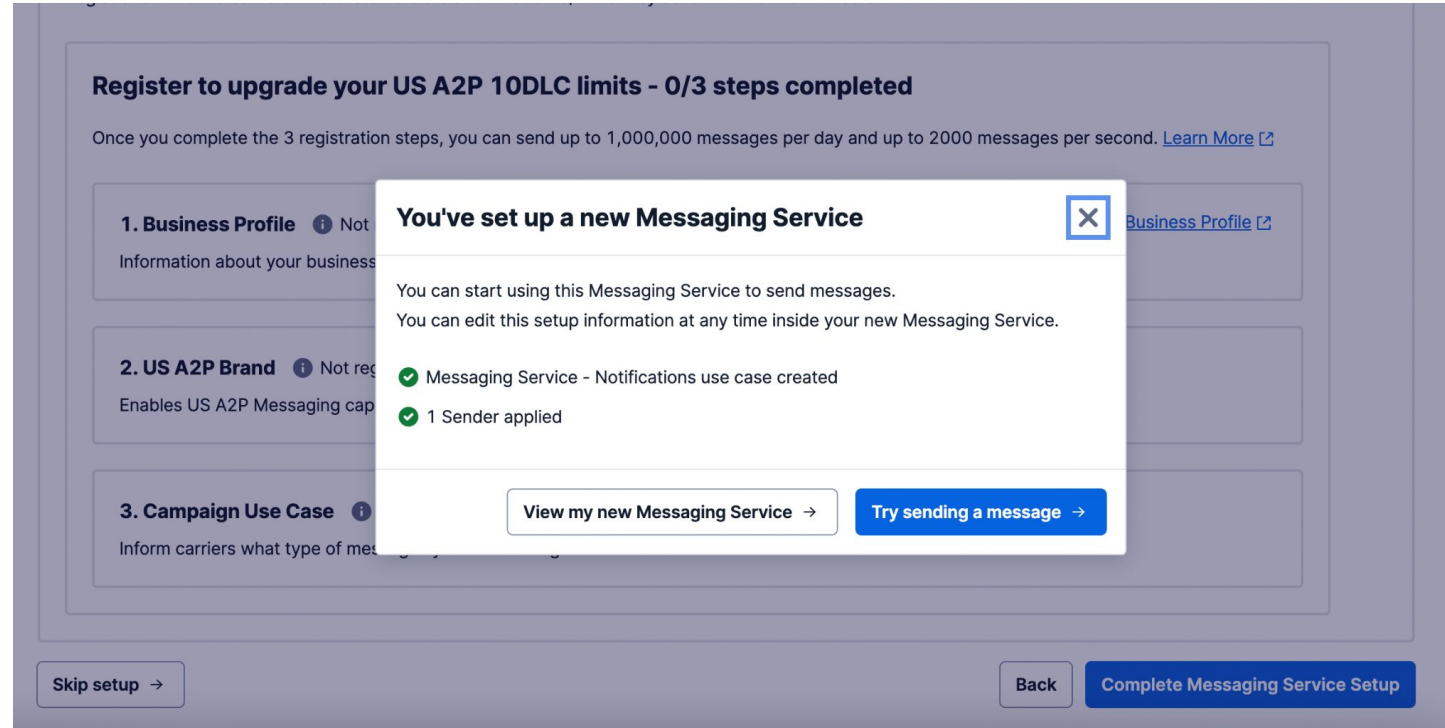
Register to upgrade your US A2P 10DLC limits - 0/3 steps completed

Once you complete the 3 registration steps, you can send up to 1,000,000 messages per day and up to 2000 messages per second. Learn More

1. Business Profile Not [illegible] Business Profile

Information about your business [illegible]

2. US A2P Brand Not reg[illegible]

Enables US A2P Messaging cap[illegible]

3. Campaign Use Case

Inform carriers what type of me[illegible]

You've set up a new Messaging Service

×

You can start using this Messaging Service to send messages.
You can edit this setup information at any time inside your new Messaging Service.

Messaging Service - Notifications use case created

1 Sender applied

View my new Messaging Service →

Try sending a message →

Skip setup →

Back

Complete Messaging Service Setup